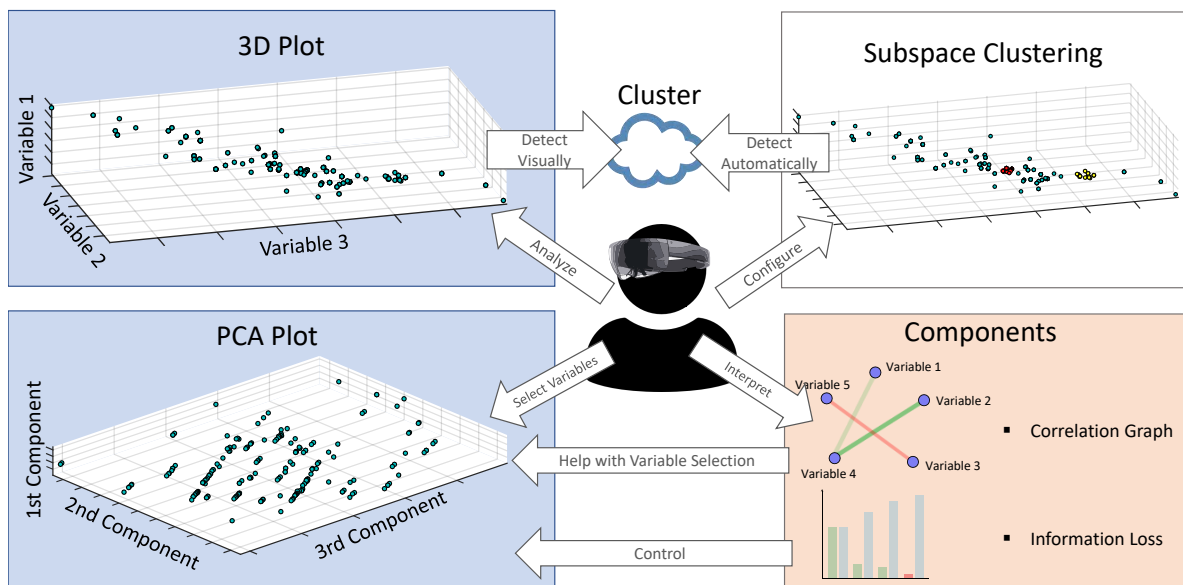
3D Plot

Variable 1
Variable 2
Variable 3

Cluster

Detect Visually

Detect Automatically

Subspace Clustering

Analyze

Configure

PCA Plot

1st Component
2nd Component
3rd Component

Select Variables

Interpret

Components

Variable 1
Variable 5
Variable 2
Variable 4
Variable 3

▪ Correlation Graph

Help with Variable Selection

▪ Information Loss

Control